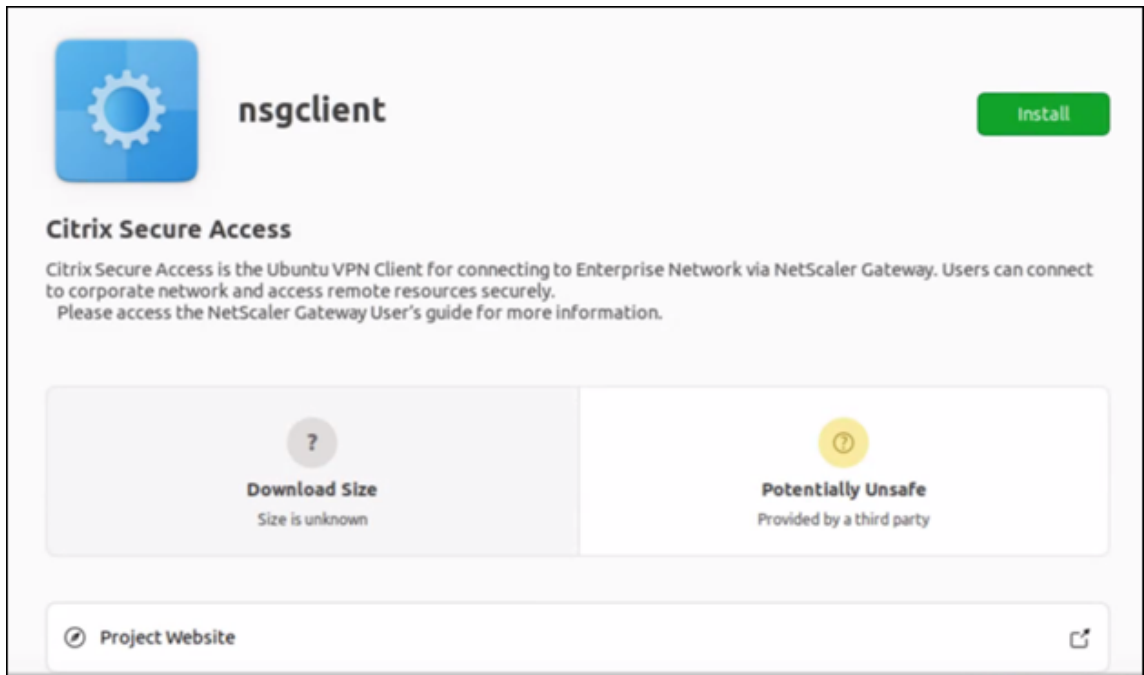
nsgclient

Install

Citrix Secure Access

Citrix Secure Access is the Ubuntu VPN Client for connecting to Enterprise Network via NetScaler Gateway. Users can connect to corporate network and access remote resources securely.
Please access the NetScaler Gateway User's guide for more information.

?

Download Size

Size is unknown

Potentially Unsafe

Provided by a third party

Project Website